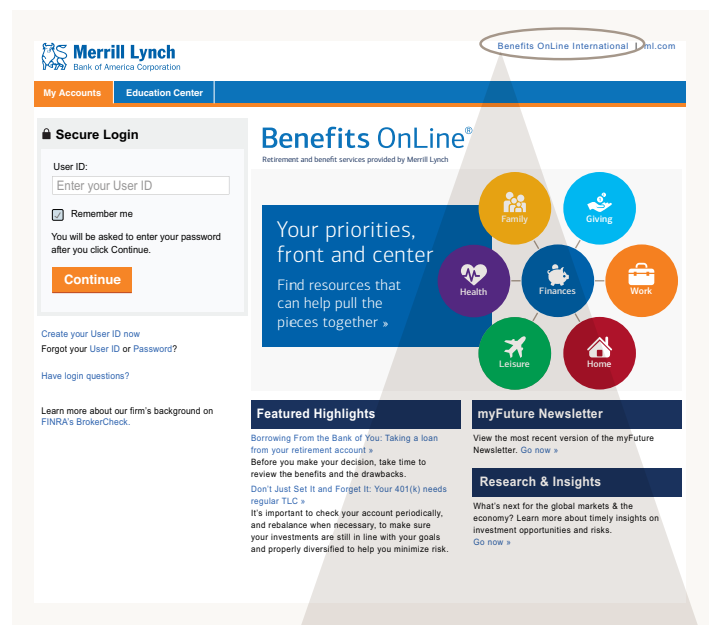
Merrill Lynch
Bank of America Corporation

Benefits OnLine International | ml.com

My Accounts
Education Center

Secure Login

User ID:

Enter your User ID

Remember me

You will be asked to enter your password after you click Continue.

Continue

Create your User ID now
Forgot your User ID or Password?

Have login questions?

Learn more about our firm's background on FINRA's BrokerCheck.

Benefits OnLine®
Retirement and benefit services provided by Merrill Lynch

Your priorities, front and center
Find resources that can help pull the pieces together »

Family
Giving
Health
Finances
Work
Leisure
Home

Featured Highlights

Borrowing From the Bank of You: Taking a loan from your retirement account »
Before you make your decision, take time to review the benefits and the drawbacks.

Don't Just Set It and Forget It: Your 401(k) needs regular TLC »
It's important to check your account periodically, and rebalance when necessary, to make sure your investments are still in line with your goals and properly diversified to help you minimize risk.

myFuture Newsletter

View the most recent version of the myFuture Newsletter. Go now »

Research & Insights

What's next for the global markets & the economy? Learn more about timely insights on investment opportunities and risks.
Go now »